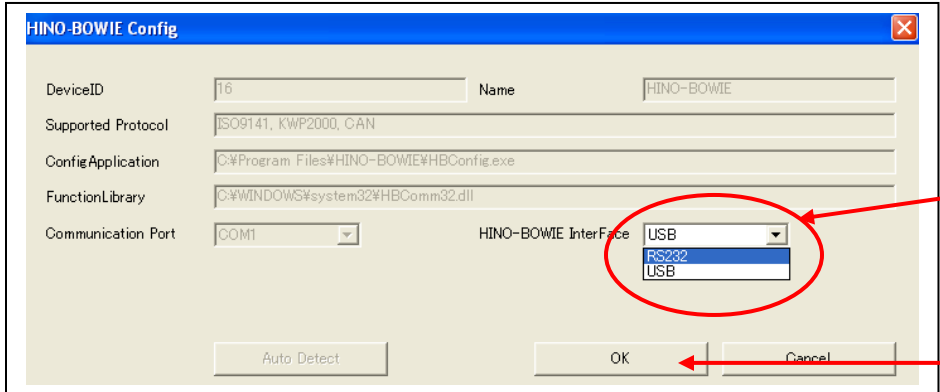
HINO-BOWIE Config

DeviceID 16
Name HINO-BOWIE
Supported Protocol ISO9141, KWP2000, CAN
ConfigApplication C:¥Program Files¥HINO-BOWIE¥HBConfig.exe
FunctionLibrary C:¥WINDOWS¥system32¥HBComm32.dll
Communication Port COM1
HINO-BOWIE InterFace USB
RS232
USB

Auto Detect
OK
Cancel